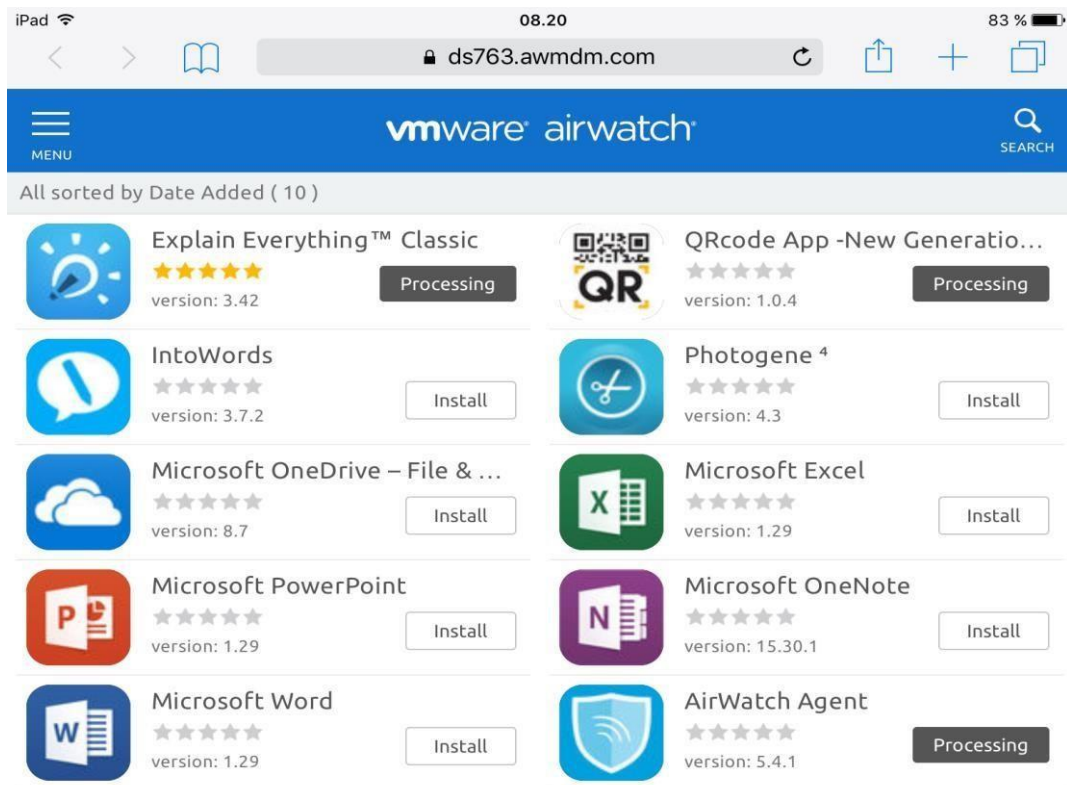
iPad 08.20 83 %

ds763.awmdm.com

MENU vmware airwatch SEARCH

All sorted by Date Added ( 10 )

Explain Everything™ Classic
version: 3.42
Processing

QRcode App -New Generatio...
QR
version: 1.0.4
Processing

IntoWords
version: 3.7.2
Install

Photogene ⁴
version: 4.3
Install

Microsoft OneDrive – File & ...
version: 8.7
Install

Microsoft Excel
X
version: 1.29
Install

Microsoft PowerPoint
P
version: 1.29
Install

Microsoft OneNote
N
version: 15.30.1
Install

Microsoft Word
W
version: 1.29
Install

AirWatch Agent
version: 5.4.1
Processing